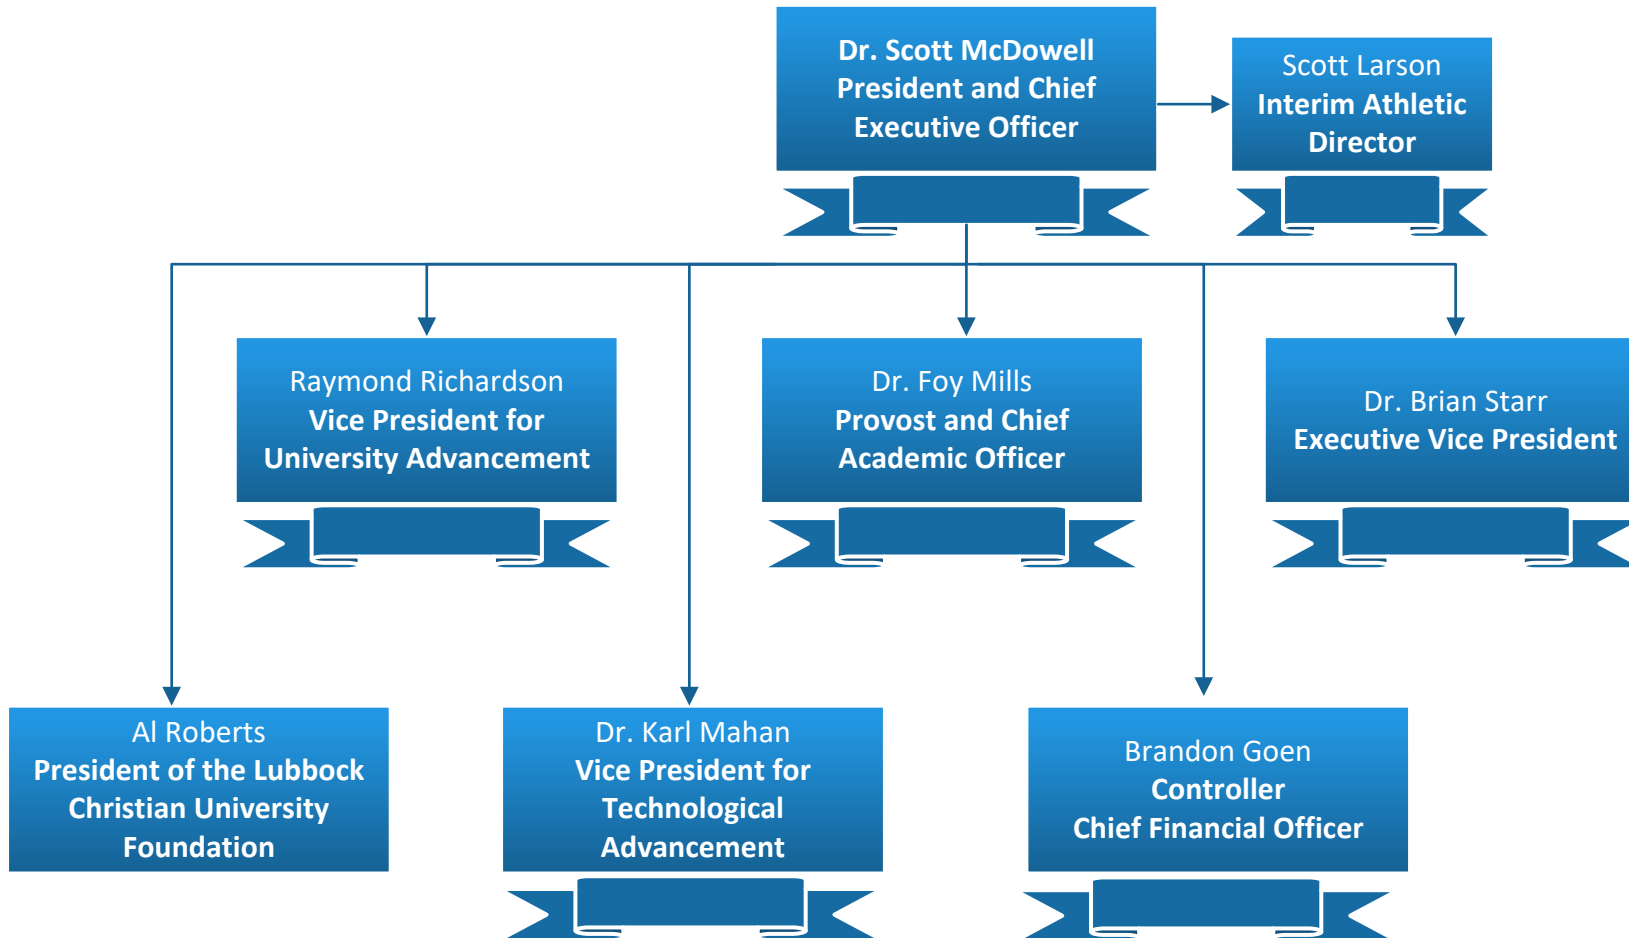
Dr. Scott McDowell
President and Chief Executive Officer

Scott Larson
Interim Athletic Director

Raymond Richardson
Vice President for University Advancement

Dr. Foy Mills
Provost and Chief Academic Officer

Dr. Brian Starr
Executive Vice President

Al Roberts
President of the Lubbock Christian University Foundation

Dr. Karl Mahan
Vice President for Technological Advancement

Brandon Goen
Controller
Chief Financial Officer